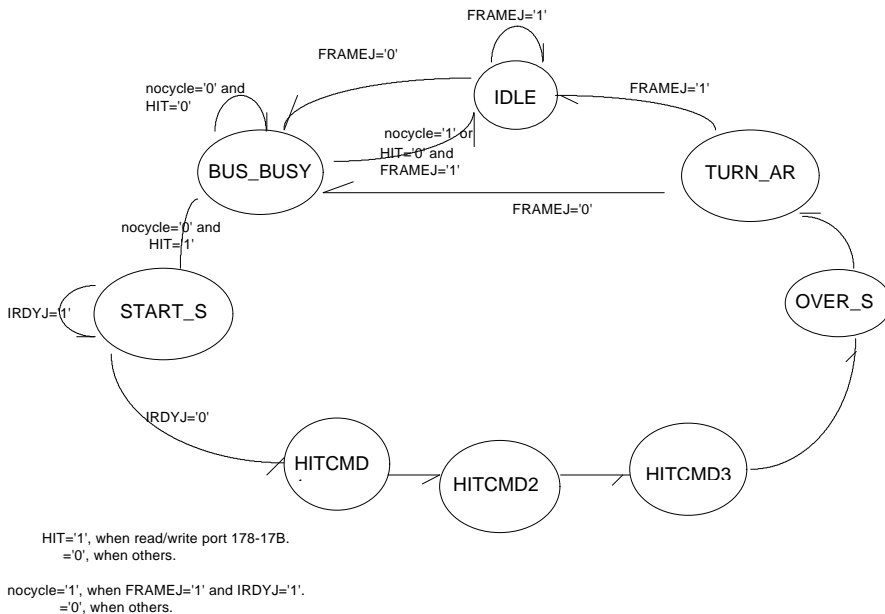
FRAMEJ='1'

FRAMEJ='0'

nocycle='0' and HIT='0'

IDLE

FRAMEJ='1'

nocycle='1' or HIT='0' and FRAMEJ='1'

BUS_BUSY

TURN_AR

FRAMEJ='0'

nocycle='0' and HIT='1'

IRDYJ='1'

START_S

OVER_S

IRDYJ='0'

HITCMD

HITCMD2

HITCMD3

HIT='1', when read/write port 178-17B.
='0', when others.

nocycle='1', when FRAMEJ='1' and IRDYJ='1'.
='0', when others.